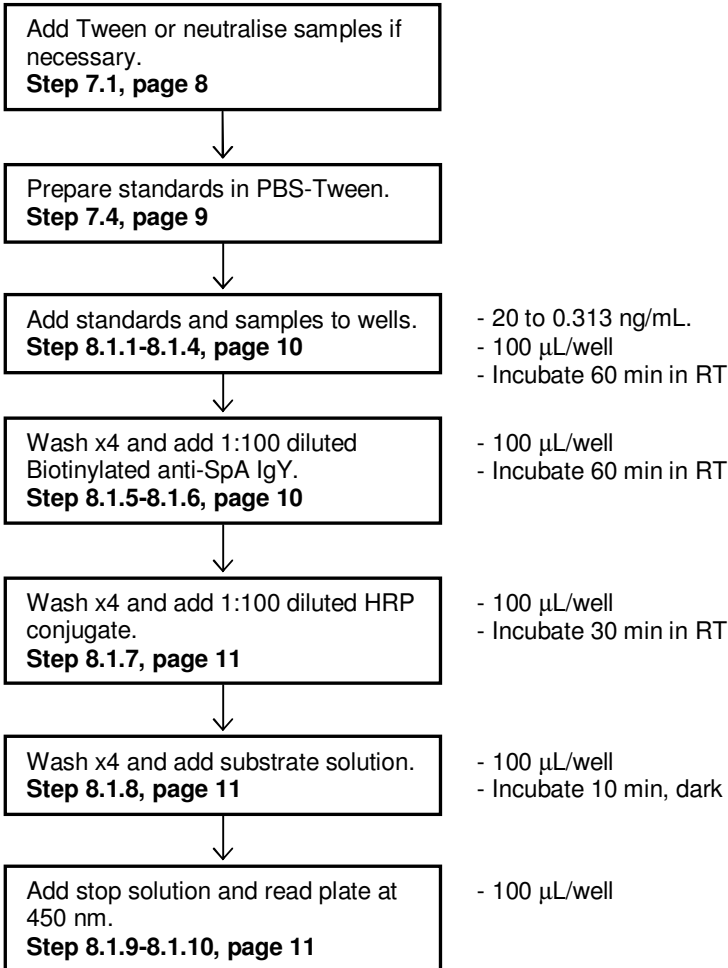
Add Tween or neutralise samples if necessary.
**Step 7.1, page 8**

Prepare standards in PBS-Tween.
**Step 7.4, page 9**

Add standards and samples to wells.
**Step 8.1.1-8.1.4, page 10**

- 20 to 0.313 ng/mL.
- 100 μL/well
- Incubate 60 min in RT

Wash x4 and add 1:100 diluted Biotinylated anti-SpA IgY.
**Step 8.1.5-8.1.6, page 10**

- 100 μL/well
- Incubate 60 min in RT

Wash x4 and add 1:100 diluted HRP conjugate.
**Step 8.1.7, page 11**

- 100 μL/well
- Incubate 30 min in RT

Wash x4 and add substrate solution.
**Step 8.1.8, page 11**

- 100 μL/well
- Incubate 10 min, dark

Add stop solution and read plate at 450 nm.
**Step 8.1.9-8.1.10, page 11**

- 100 μL/well